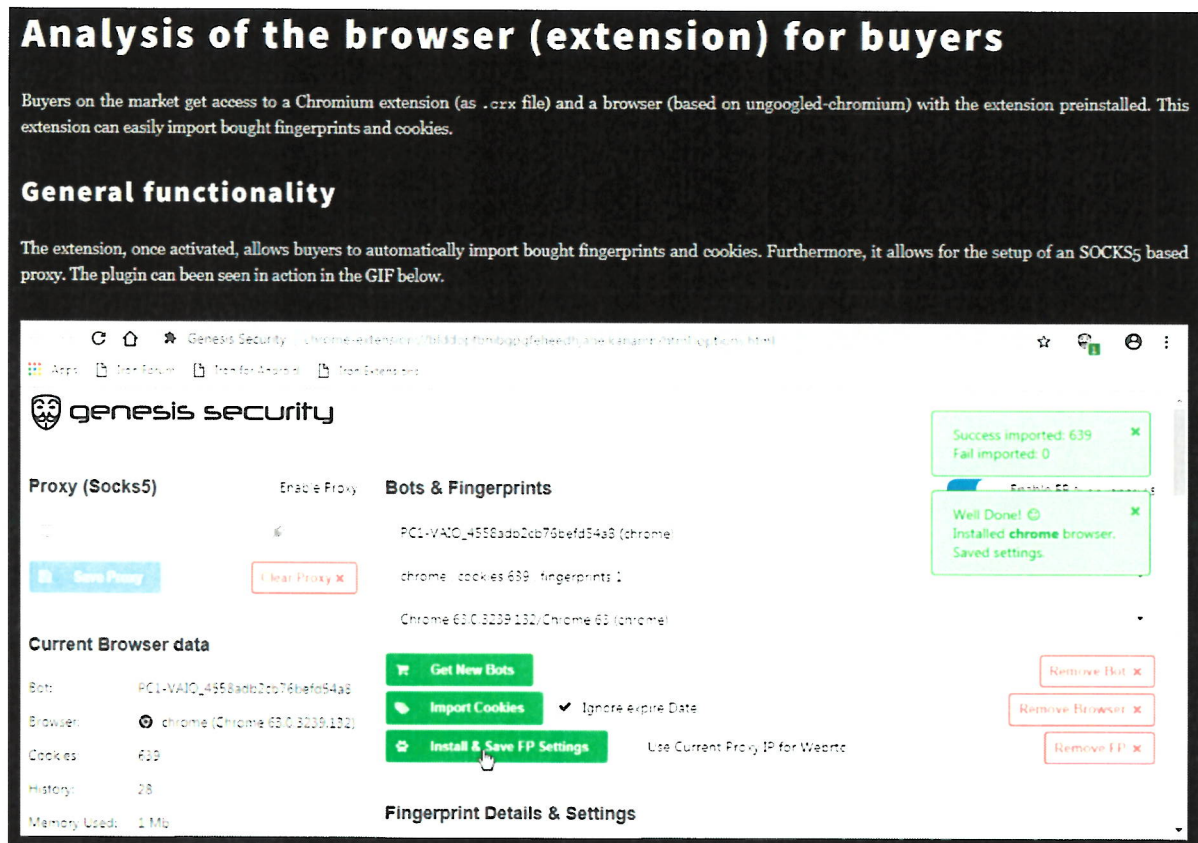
Analysis of the browser (extension) for buyers

Buyers on the market get access to a Chromium extension (as .crx file) and a browser (based on ungoogled-chromium) with the extension preinstalled. This extension can easily import bought fingerprints and cookies.

General functionality

The extension, once activated, allows buyers to automatically import bought fingerprints and cookies. Furthermore, it allows for the setup of an SOCKS5 based proxy. The plugin can been seen in action in the GIF below.

Genesis Security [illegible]

Apps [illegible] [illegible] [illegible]

genesis security

Success imported: 639
Fail imported: 0

Proxy (Socks5)

Enable Proxy

Bots & Fingerprints

PC1-VAIO_4558adb2cb76befd54a3 (chrome)

Well Done! ☺
Installed chrome browser.
Saved settings.

Save Proxy

Clear Proxy ×

chrome cookies 639 fingerprints 1

Chrome 63.0.3239.132/Chrome 63 (chrome)

Current Browser data

Get New Bots

Remove Bot ×

Bot: PC1-VAIO_4558adb2cb76befd54a3

Import Cookies

Ignore expire Date

Remove Browser ×

Browser: chrome (Chrome 63.0.3239.132)

Install & Save FP Settings

Use Current Proxy IP for Webrtc

Remove FP ×

Cookies: 639

History: 28

Memory Used: 1 Mb

Fingerprint Details & Settings